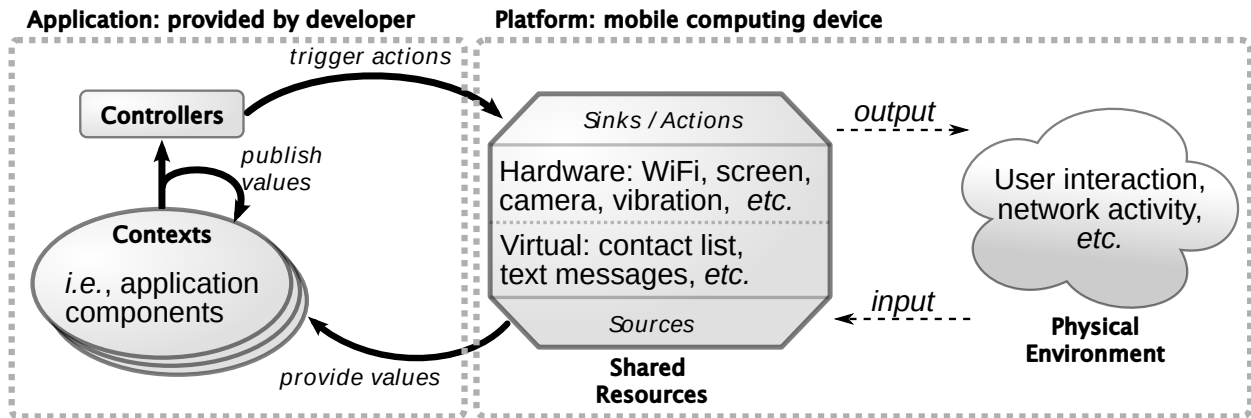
Application: provided by developer

Platform: mobile computing device

trigger actions

Controllers

publish values

Contexts

i.e., application components

provide values

Sinks / Actions

Hardware: WiFi, screen, camera, vibration, etc.

Virtual: contact list, text messages, etc.

Sources

Shared Resources

output

input

User interaction, network activity, etc.

Physical Environment